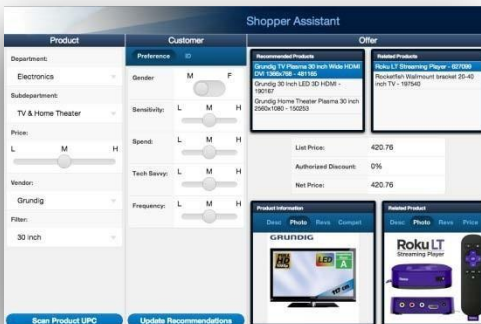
Shopper Assistant

Product

Department:

Electronics

Subdepartment:

TV & Home Theater

Price:

L M H

Vendor:

Grundig

Filter:

30 inch

Scan Product UPC

Customer

Preference ID

Gender M F

Sensitivity: L M H

Spend: L M H

Tech Savvy: L M H

Frequency: L M H

Update Recommendations

Offer

Recommended Products

Grundig TV Plasma 30 inch Wide HDMI DVI 1366x768 - 481165

Grundig 30 inch LED 3D HDMI - 190187

Grundig Home Theater Plasma 30 inch 2560x1080 - 150253

Related Products

Roku LT Streaming Player - 627099

Rockerfeller Wallmount bracket 20-40 inch TV - 197540

List Price: 420.76

Authorized Discount: 0%

Net Price: 420.76

Product Information

Desc Photo Revs Compet

GRUNDIG

LED

A

Related Product

Desc Photo Revs Price

Roku LT

Streaming Player